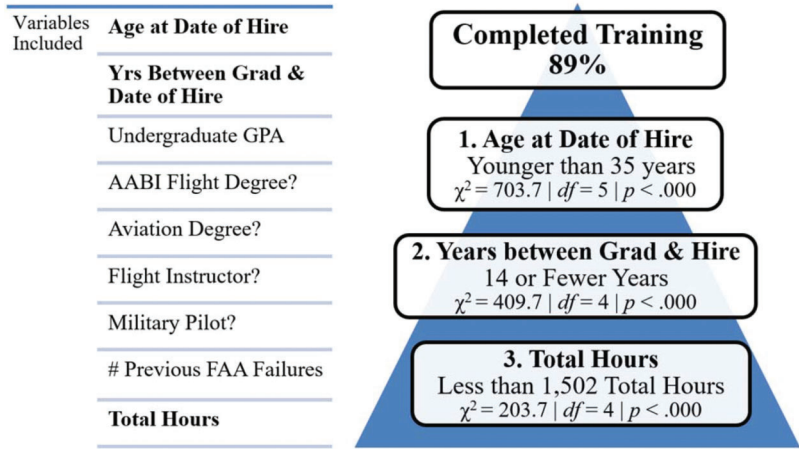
Variables Included

Age at Date of Hire

Yrs Between Grad & Date of Hire

Undergraduate GPA

AABI Flight Degree?

Aviation Degree?

Flight Instructor?

Military Pilot?

# Previous FAA Failures

Total Hours

Completed Training
89%

1. Age at Date of Hire
Younger than 35 years
$\chi^2 = 703.7 \mid df = 5 \mid p < .000$

2. Years between Grad & Hire
14 or Fewer Years
$\chi^2 = 409.7 \mid df = 4 \mid p < .000$

3. Total Hours
Less than 1,502 Total Hours
$\chi^2 = 203.7 \mid df = 4 \mid p < .000$